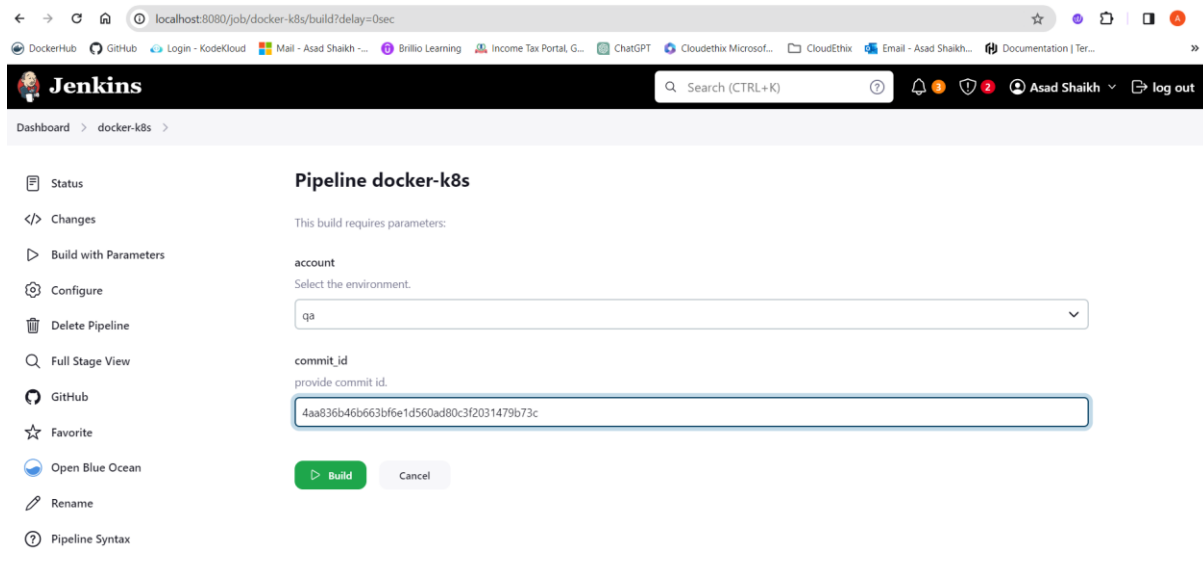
localhost:8080/job/docker-k8s/build?delay=0sec

DockerHub GitHub Login - KodeKloud Mail - Asad Shaikh -... Brillio Learning Income Tax Portal, G... ChatGPT Cloudethix Microsof... CloudEthix Email - Asad Shaikh... Documentation | Ter...

Jenkins Search (CTRL+K) 3 2 Asad Shaikh log out

Dashboard > docker-k8s >

Status
Changes
Build with Parameters
Configure
Delete Pipeline
Full Stage View
GitHub
Favorite
Open Blue Ocean
Rename
Pipeline Syntax

Pipeline docker-k8s

This build requires parameters:

account
Select the environment.
qa

commit_id
provide commit id.
4aa836b46b663bf6e1d560ad80c3f2031479b73c

Build Cancel